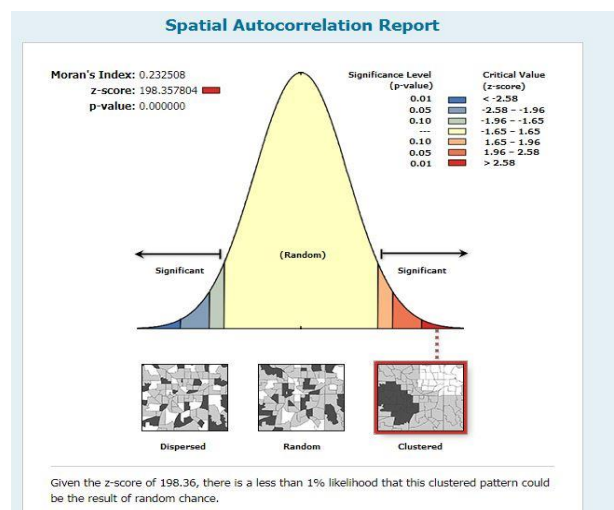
Spatial Autocorrelation Report

Moran's Index: 0.232508
z-score: 198.357804
p-value: 0.000000

| Significance Level (p-value) | Critical Value (z-score) |
|---|---|
| 0.01 | < -2.58 |
| 0.05 | -2.58 - -1.96 |
| 0.10 | -1.96 - -1.65 |
| --- | -1.65 - 1.65 |
| 0.10 | 1.65 - 1.96 |
| 0.05 | 1.96 - 2.58 |
| 0.01 | > 2.58 |

Significant

(Random)

Significant

Dispersed

Random

Clustered

Given the z-score of 198.36, there is a less than 1% likelihood that this clustered pattern could be the result of random chance.